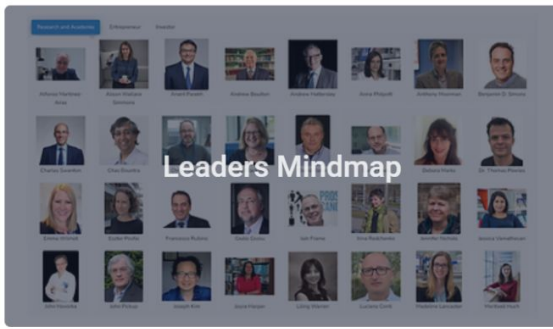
Research and Academia
Entrepreneur
Investor

Alfonso Martinez Arias
Alison Kirkland Simmons
Anant Parekh
Andrew Boulton
Andrew Hattersley
Anne Phipps
Anthony Freeman
Benjamin D. Smith

Charles Swanton
Chas Bountra
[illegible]
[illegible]
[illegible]
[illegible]
Babara Hasi
Dr. Thomas Pavlou

Leaders Mindmap

Emma Rhind
Esther Profile
Francesco Rubino
Gabor Szasz
Ian Frame
Ina Rodriguez
Jennifer Nichols
Jessica Hendrikson

John Hendrie
John Pickup
Joseph Kim
Anna Harvey
Lang Simon
Luciano Conti
Madeline Lancaster
Michael Hunt